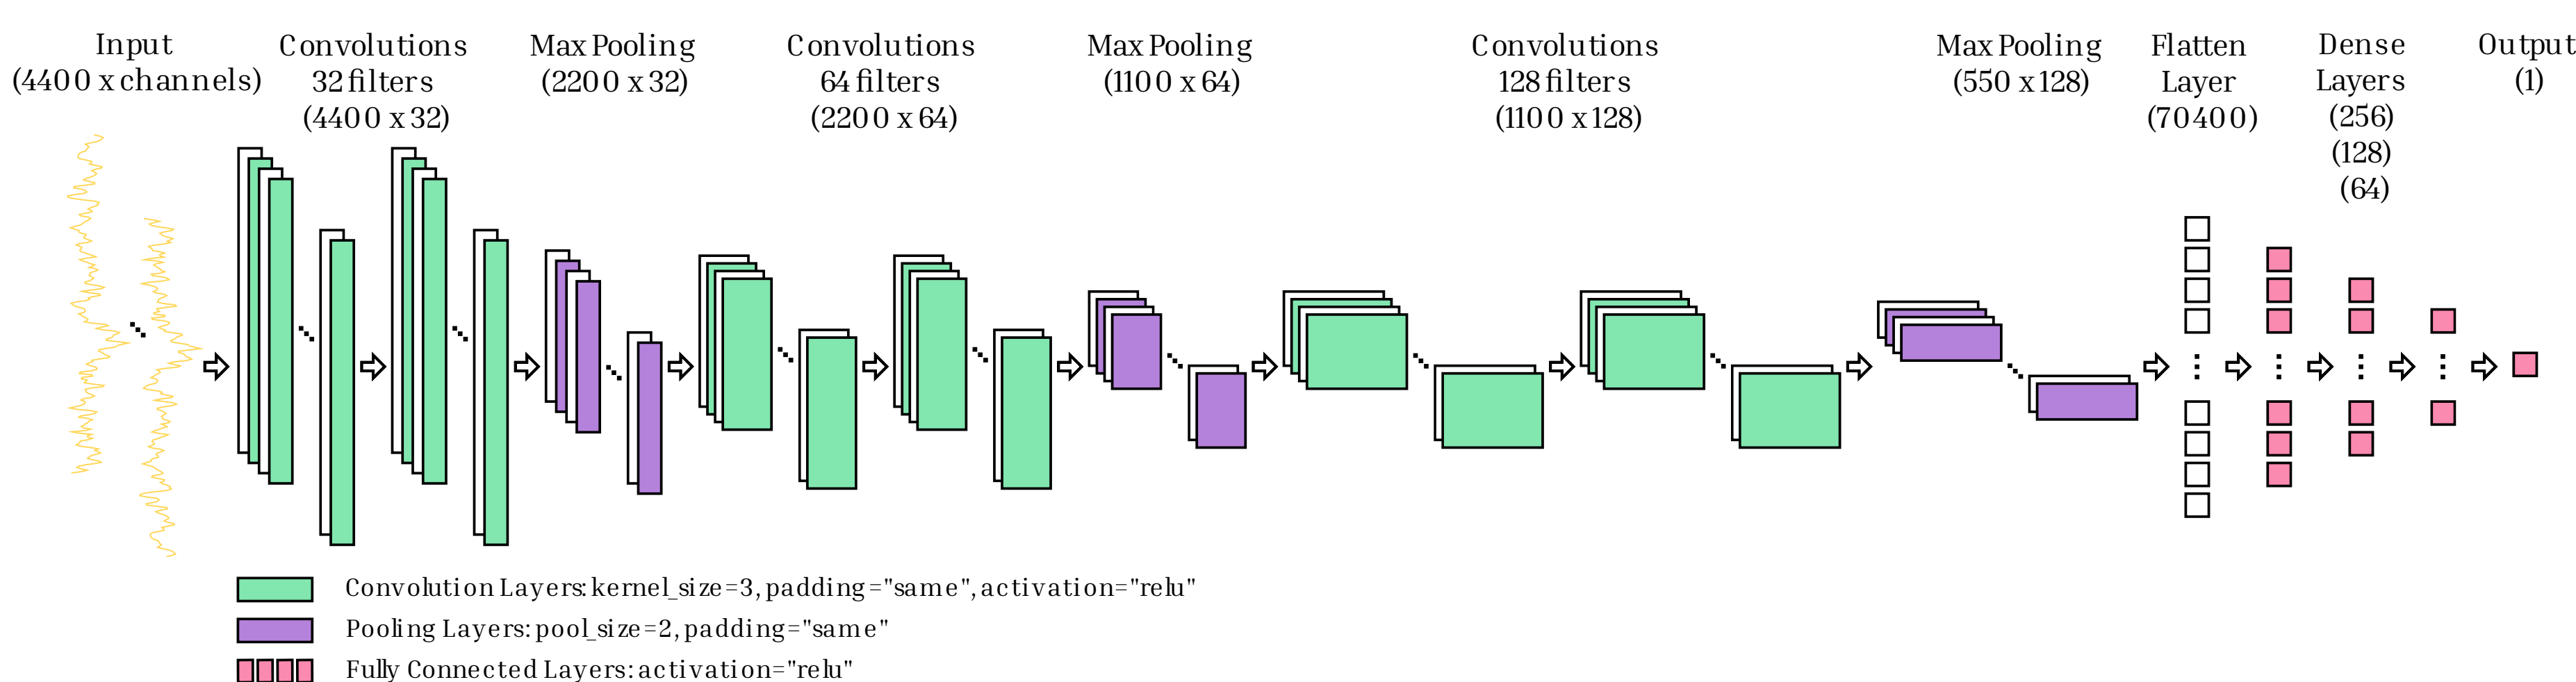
Input
(4400 x channels)

Convolutions
32 filters
(4400 x 32)

Max Pooling
(2200 x 32)

Convolutions
64 filters
(2200 x 64)

Max Pooling
(1100 x 64)

Convolutions
128 filters
(1100 x 128)

Max Pooling
(550 x 128)

Flatten
Layer
(70400)

Dense
Layers
(256)
(128)
(64)

Output
(1)

Convolution Layers: kernel_size=3, padding="same", activation="relu"

Pooling Layers: pool_size=2, padding="same"

Fully Connected Layers: activation="relu"